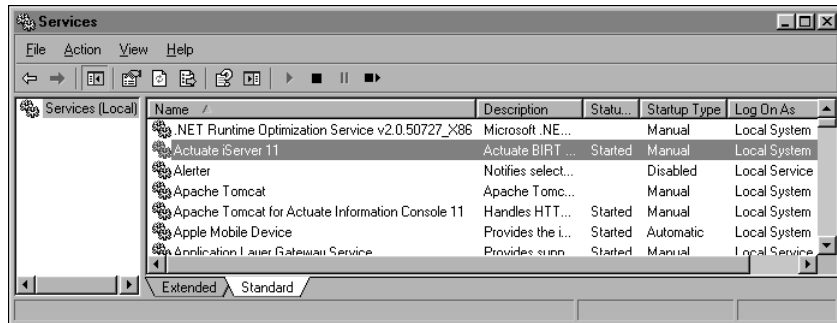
Services

File Action View Help

Services (Local)

| Name | Description | Statu... | Startup Type | Log On As |
|---|---|---|---|---|
| .NET Runtime Optimization Service v2.0.50727_X86 | Microsoft .NE... | | Manual | Local System |
| Actuate iServer 11 | Actuate BIRT ... | Started | Manual | Local System |
| Alerter | Notifies select... | | Disabled | Local Service |
| Apache Tomcat | Apache Tomc... | | Manual | Local System |
| Apache Tomcat for Actuate Information Console 11 | Handles HTT... | Started | Manual | Local System |
| Apple Mobile Device | Provides the i... | Started | Automatic | Local System |
| Application Layer Gateway Service | Provides supp... | Started | Manual | Local Service |

Extended Standard